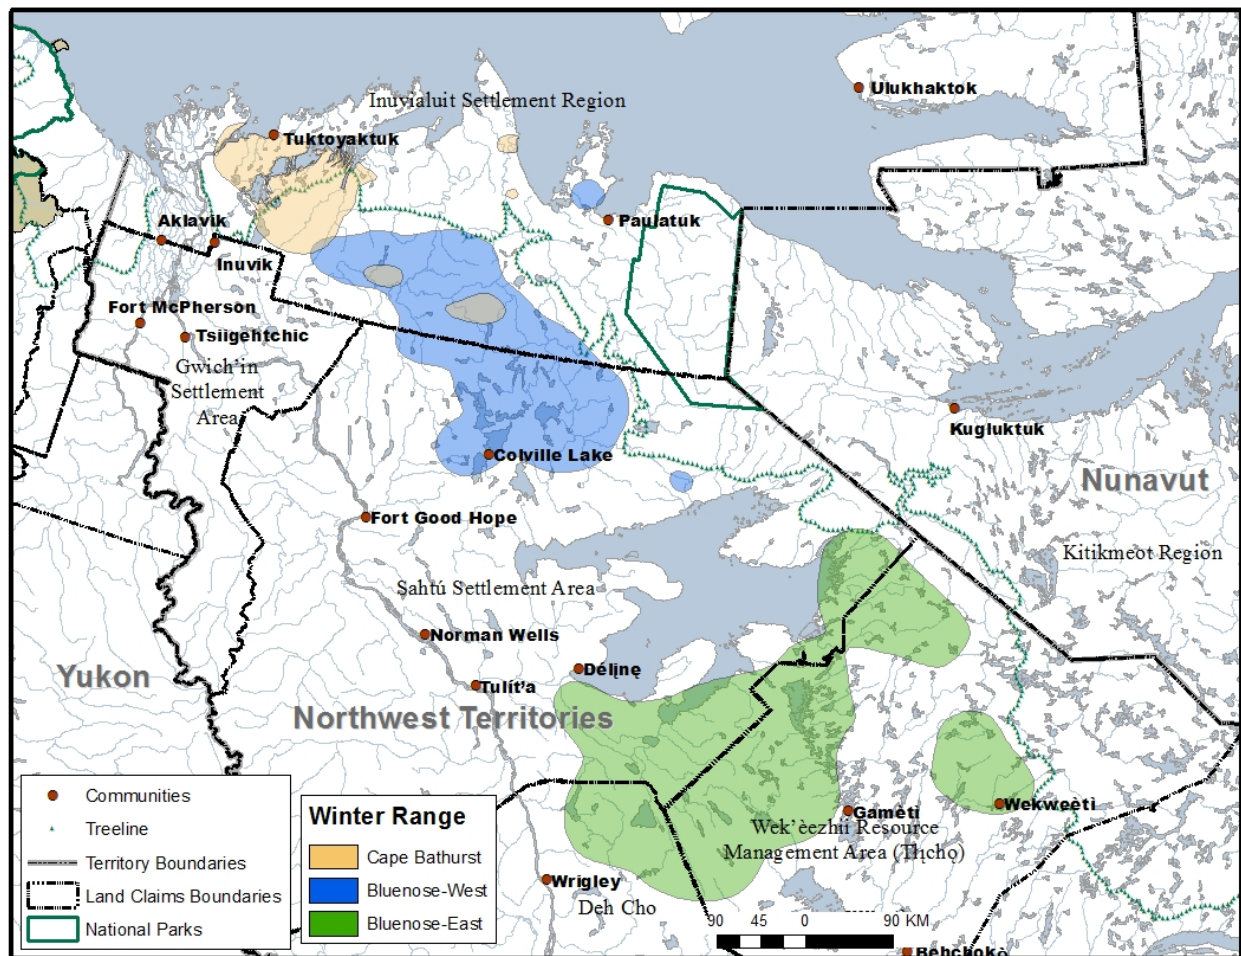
Inuvialuit Settlement Region
Ulukhaktok
Tuktoyaktuk
Paulatuk
Aklavik
Inuvik
Fort McPherson
Tsiigehtchic
Gwich'in Settlement Area
Colville Lake
Kugluktuk
Nunavut
Fort Good Hope
Kitikmeot Region
Sahtú Settlement Area
Norman Wells
Yukon
Déline
Tulít'a
Northwest Territories
Gamètì
Wekweètì
Wek'èezhìi Resource Management Area (Tłįchǫ)
Wrigley
Deh Cho
90 45 0 90 KM
Behchokǫ̀

Communities
Treeline
Territory Boundaries
Land Claims Boundaries
National Parks

Winter Range
Cape Bathurst
Bluenose-West
Bluenose-East